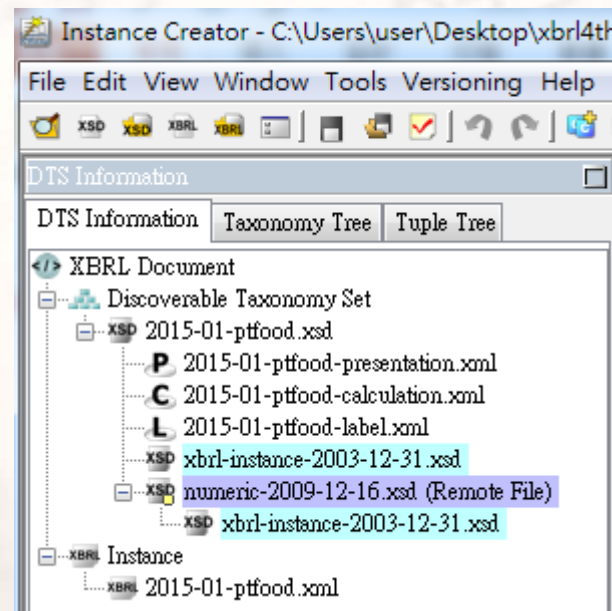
Instance Creator - C:\Users\user\Desktop\xbrl4th

File Edit View Window Tools Versioning Help

XSD XSD XBRL XBRL

DTS Information

DTS Information | Taxonomy Tree | Tuple Tree

XBRL Document
Discoverable Taxonomy Set
XSD 2015-01-ptfood.xsd
P 2015-01-ptfood-presentation.xml
C 2015-01-ptfood-calculation.xml
L 2015-01-ptfood-label.xml
XSD xbrl-instance-2003-12-31.xsd
XSD numeric-2009-12-16.xsd (Remote File)
XSD xbrl-instance-2003-12-31.xsd
XBRL Instance
XBRL 2015-01-ptfood.xml